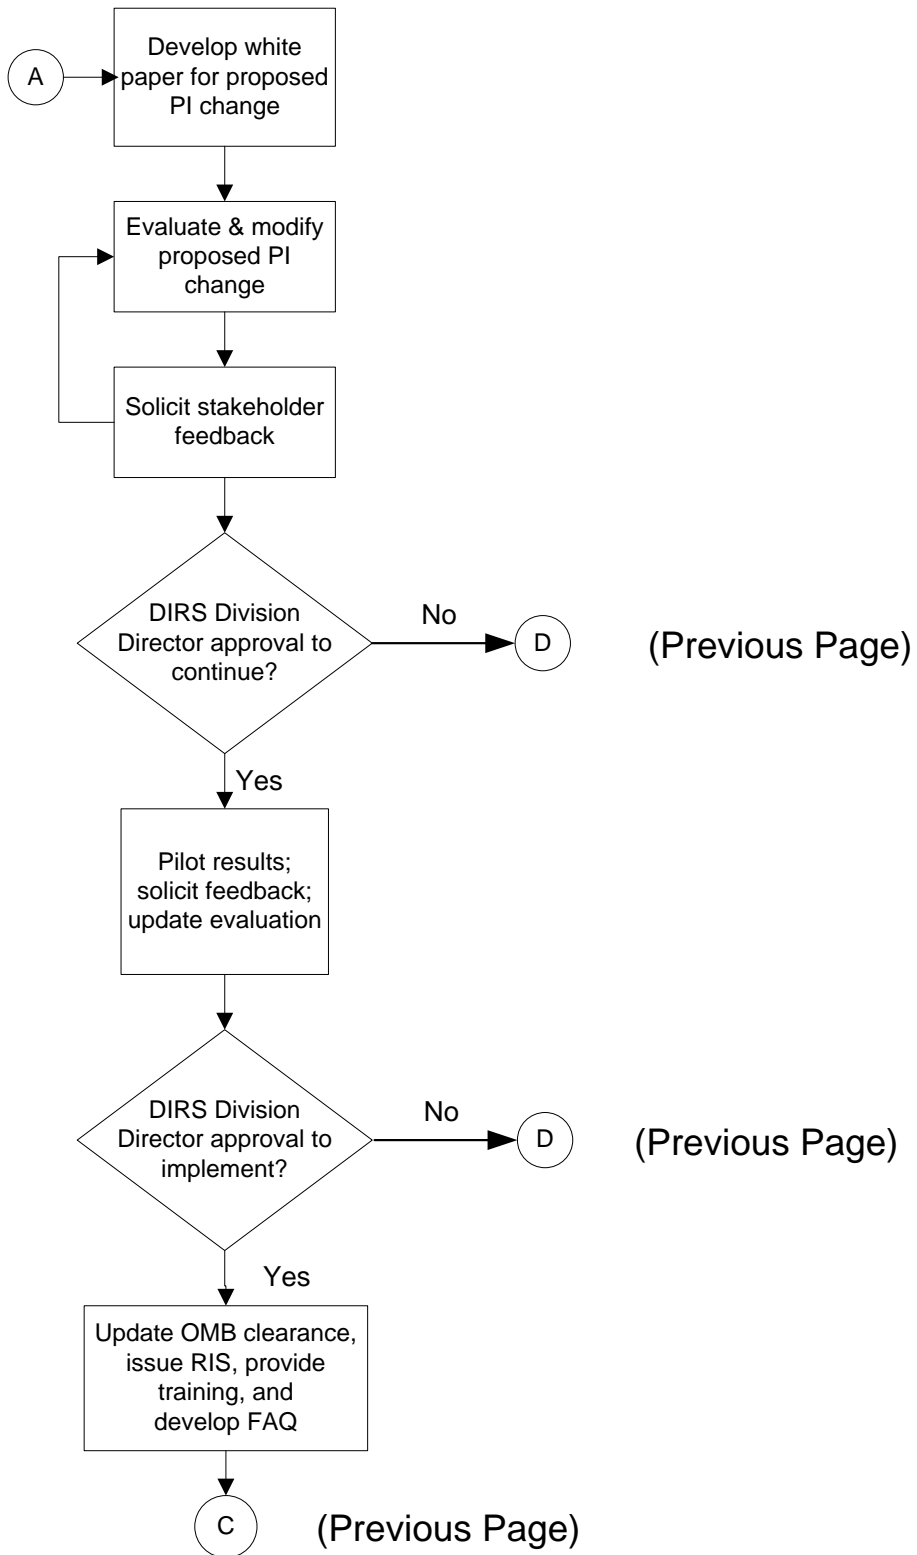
A

Develop white paper for proposed PI change

Evaluate & modify proposed PI change

Solicit stakeholder feedback

DIRS Division Director approval to continue?

No

D

(Previous Page)

Yes

Pilot results; solicit feedback; update evaluation

DIRS Division Director approval to implement?

No

D

(Previous Page)

Yes

Update OMB clearance, issue RIS, provide training, and develop FAQ

C

(Previous Page)